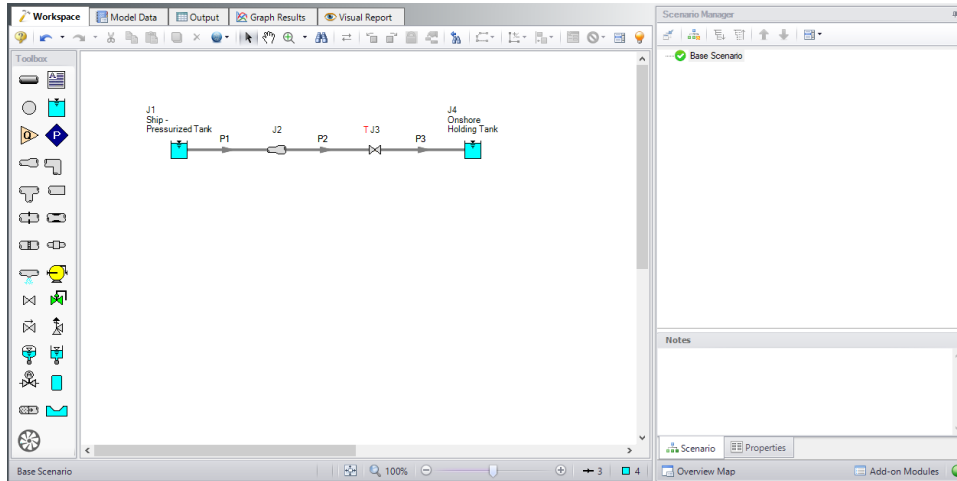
Workspace
Model Data
Output
Graph Results
Visual Report

Toolbox

J1
Ship -
Pressurized Tank

P1

J2

P2

T J3

P3

J4
Onshore
Holding Tank

Scenario Manager
Base Scenario

Notes

Scenario
Properties

Base Scenario
100%
3
4
Overview Map
Add-on Modules